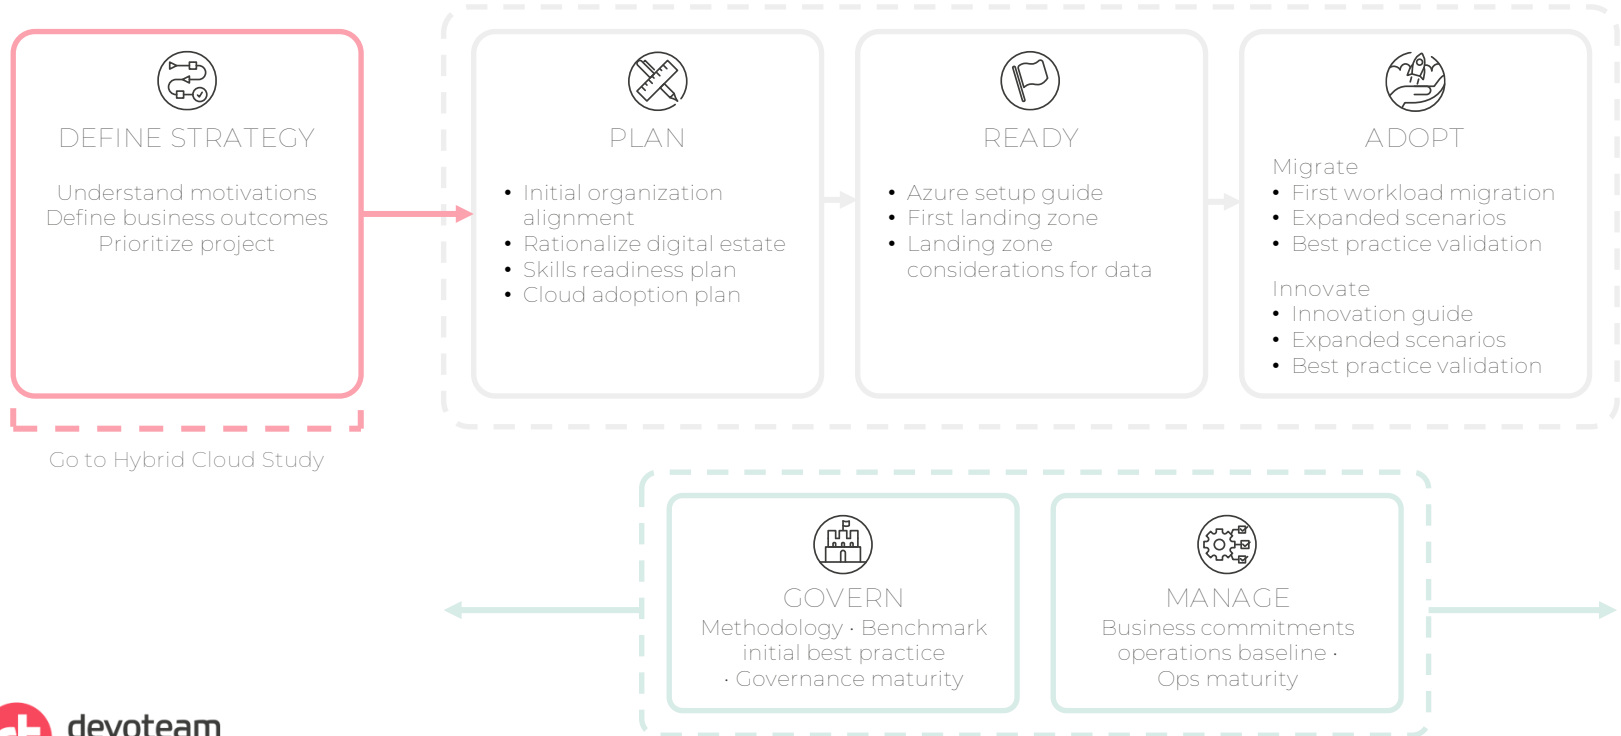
DEFINE STRATEGY

Understand motivations
Define business outcomes
Prioritize project

Go to Hybrid Cloud Study

PLAN

- Initial organization alignment
- Rationalize digital estate
- Skills readiness plan
- Cloud adoption plan

READY

- Azure setup guide
- First landing zone
- Landing zone considerations for data

ADOPT

Migrate
- First workload migration
- Expanded scenarios
- Best practice validation

Innovate
- Innovation guide
- Expanded scenarios
- Best practice validation

GOVERN
Methodology · Benchmark initial best practice · Governance maturity

MANAGE
Business commitments operations baseline · Ops maturity

devoteam